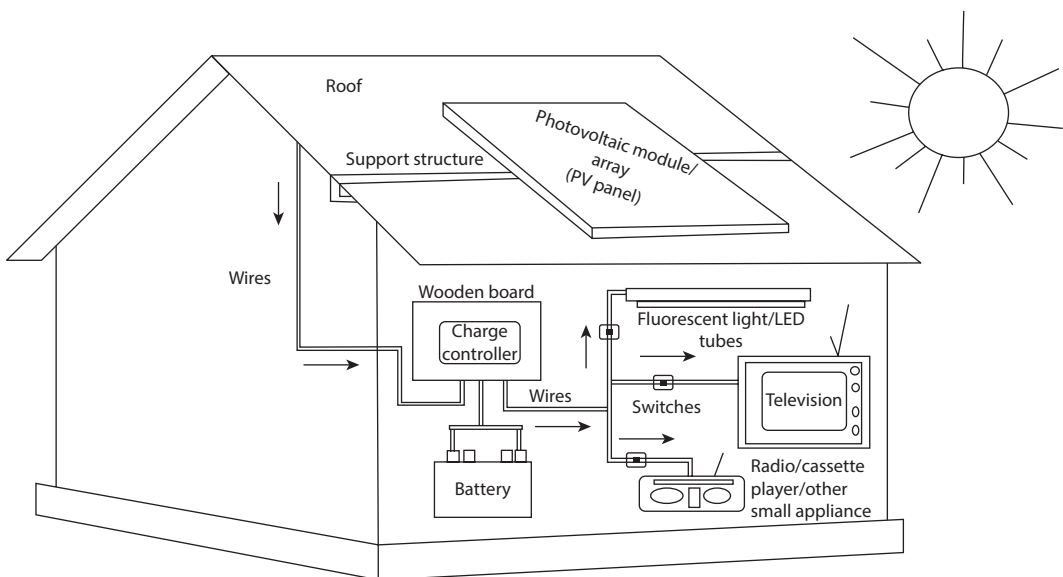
Roof

Photovoltaic module/ array (PV panel)

Support structure

Wires

Wooden board

Charge controller

Fluorescent light/LED tubes

Wires

Switches

Television

Battery

Radio/cassette player/other small appliance